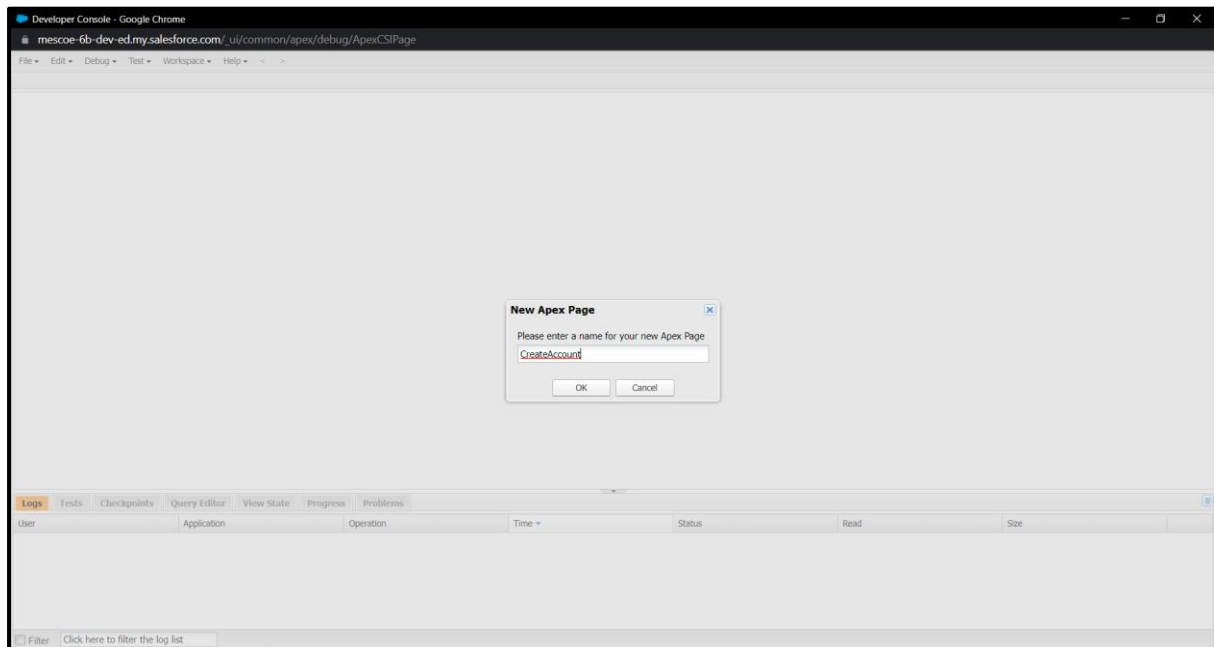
Developer Console - Google Chrome

mescoe-6b-dev-ed.my.salesforce.com/_ui/common/apex/debug/ApexCSIPage

File ▾ Edit ▾ Debug ▾ Test ▾ Workspace ▾ Help ▾ < >

New Apex Page

Please enter a name for your new Apex Page

CreateAccount

OK Cancel

Logs Tests Checkpoints Query Editor View State Progress Problems

| User | Application | Operation | Time ▾ | Status | Read | Size |
|---|---|---|---|---|---|---|

Filter Click here to filter the log list